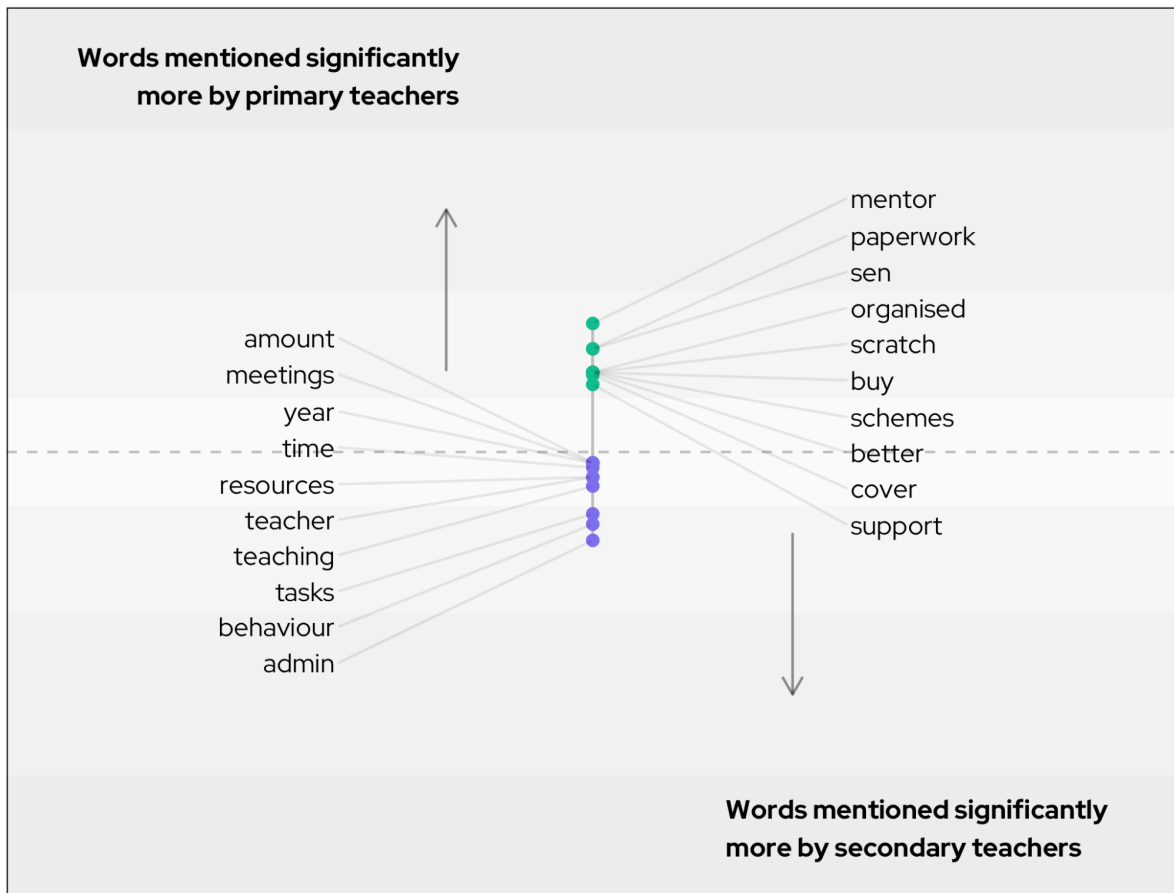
Words mentioned significantly more by primary teachers

mentor
paperwork
sen
organised
scratch
buy
schemes
better
cover
support

amount
meetings
year
time
resources
teacher
teaching
tasks
behaviour
admin

Words mentioned significantly more by secondary teachers